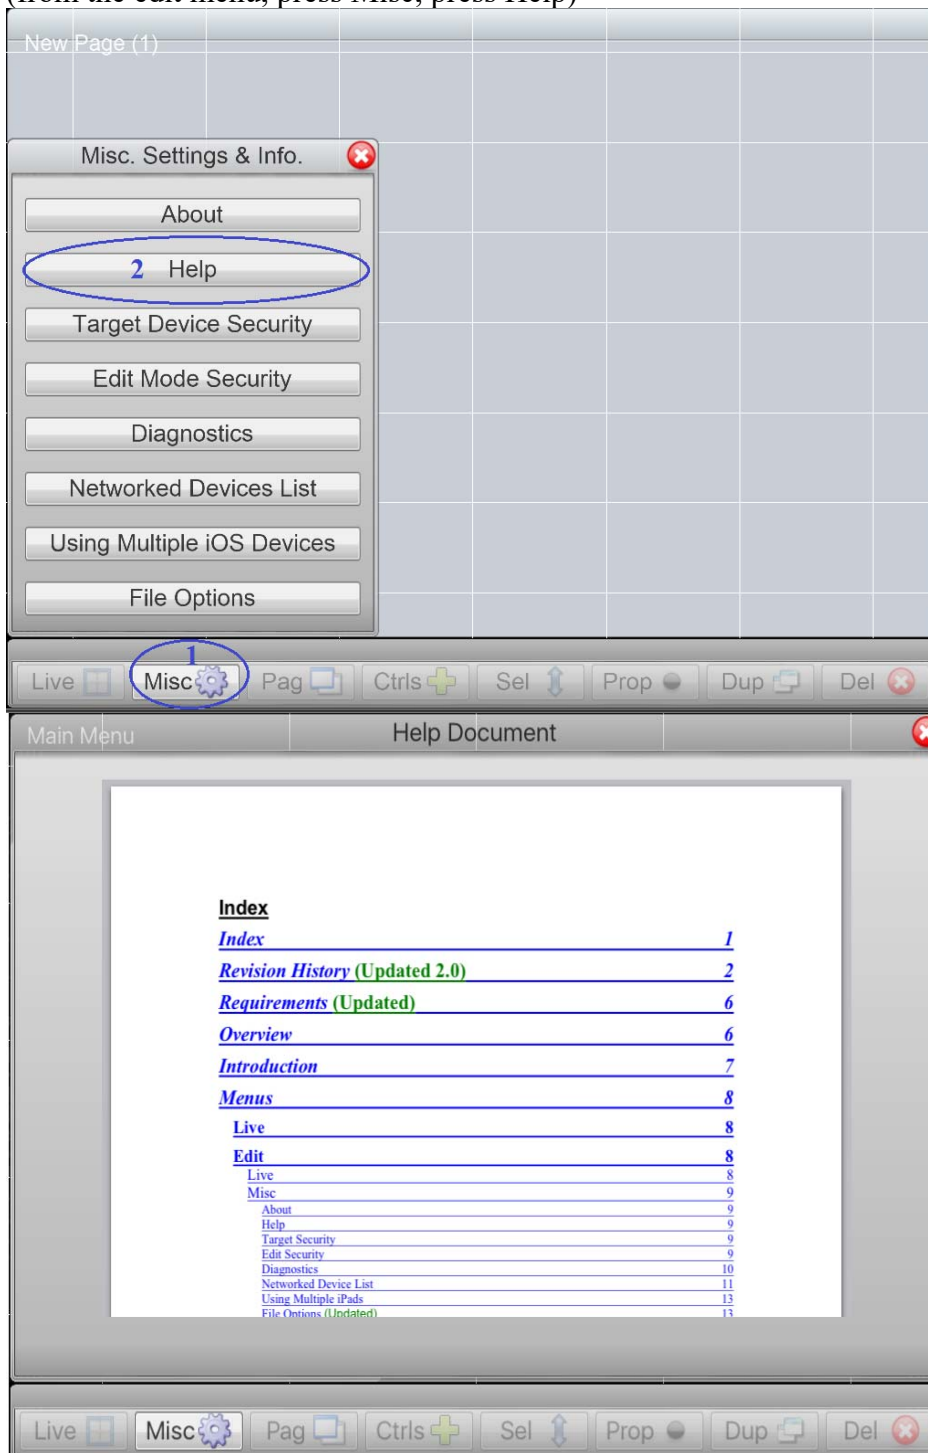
New Page (1)

Misc. Settings & Info.

About

2 Help

Target Device Security

Edit Mode Security

Diagnostics

Networked Devices List

Using Multiple iOS Devices

File Options

1

Live | Misc | Pag | Ctrls | Sel | Prop | Dup | Del

Main Menu

Help Document

Index

| | |
|---|---|
| Index | 1 |
| Revision History (Updated 2.0) | 2 |
| Requirements (Updated) | 6 |
| Overview | 6 |
| Introduction | 7 |
| Menus | 8 |
| Live | 8 |
| Edit | 8 |
| Live | 8 |
| Misc | 9 |
| About | 9 |
| Help | 9 |
| Target Security | 9 |
| Edit Security | 9 |
| Diagnostics | 10 |
| Networked Device List | 11 |
| Using Multiple iPads | 13 |
| File Options (Updated) | 13 |

Live | Misc | Pag | Ctrls | Sel | Prop | Dup | Del